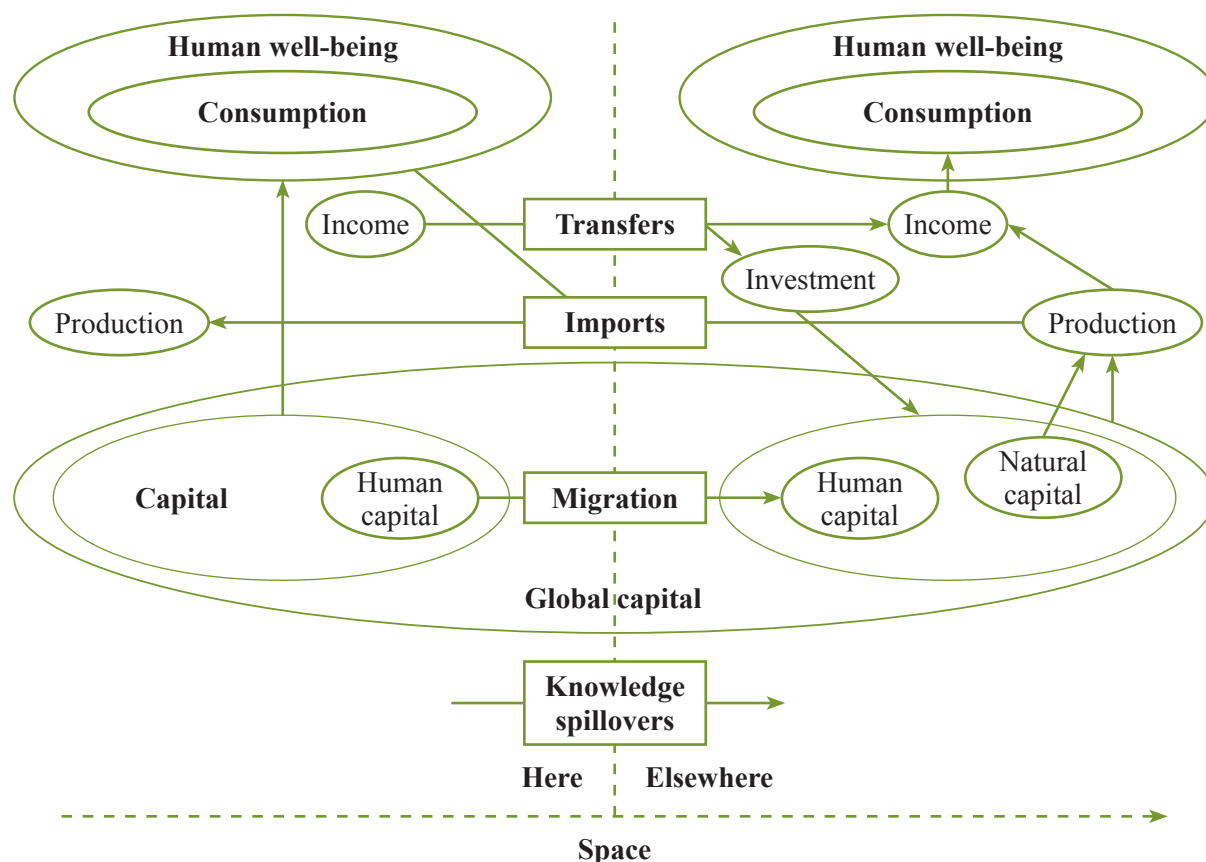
Human well-being

Consumption

Human well-being

Consumption

Income

Transfers

Income

Investment

Production

Imports

Production

Capital

Human capital

Migration

Human capital

Natural capital

Global capital

Knowledge spillovers

Here

Elsewhere

Space